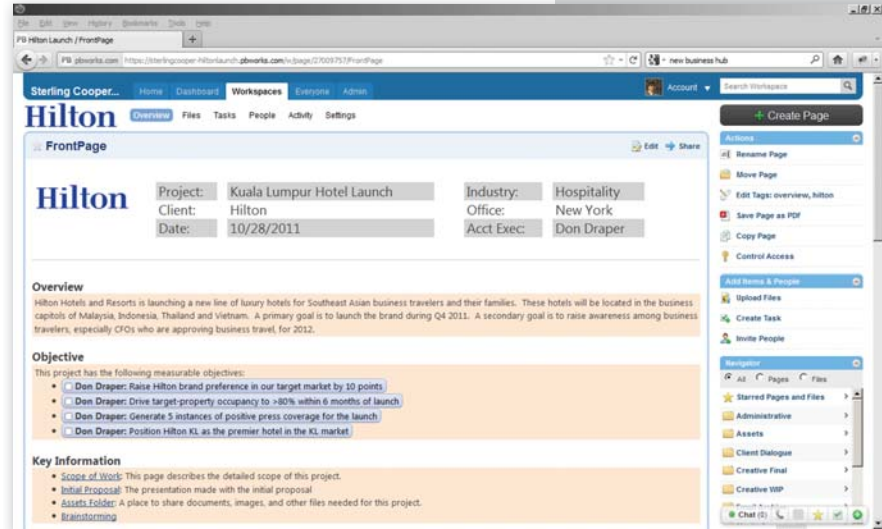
File Edit View History Bookmarks Tools Help

PB Hilton Launch / FrontPage

PB pbworks.com https://sterlingcooper-hiltonlaunch.pbworks.com/w/page/27009757/FrontPage

new business hub

Sterling Cooper... Home Dashboard Workspaces Everyone Admin

Account

Search Workspace

Hilton Overview Files Tasks People Activity Settings

+ Create Page

FrontPage

Edit Share

| Hilton | Project: | Kuala Lumpur Hotel Launch | Industry: | Hospitality |
|---|---|---|---|---|
| | Client: | Hilton | Office: | New York |
| | Date: | 10/28/2011 | Acct Exec: | Don Draper |

Overview

Hilton Hotels and Resorts is launching a new line of luxury hotels for Southeast Asian business travelers and their families. These hotels will be located in the business capitols of Malaysia, Indonesia, Thailand and Vietnam. A primary goal is to launch the brand during Q4 2011. A secondary goal is to raise awareness among business travelers, especially CFOs who are approving business travel, for 2012.

Objective

This project has the following measurable objectives:

- Don Draper: Raise Hilton brand preference in our target market by 10 points
- Don Draper: Drive target-property occupancy to >80% within 6 months of launch
- Don Draper: Generate 5 instances of positive press coverage for the launch
- Don Draper: Position Hilton KL as the premier hotel in the KL market

Key Information

- Scope of Work: This page describes the detailed scope of this project.
- Initial Proposal: The presentation made with the initial proposal
- Assets Folder: A place to share documents, images, and other files needed for this project.
- Brainstorming

Actions

Rename Page

Move Page

Edit Tags: overview, hilton

Save Page as PDF

Copy Page

Control Access

Add Items & People

Upload Files

Create Task

Invite People

Navigator

All Pages Files

Starred Pages and Files

Administrative

Assets

Client Dialogue

Creative Final

Creative WIP

Chat (0)